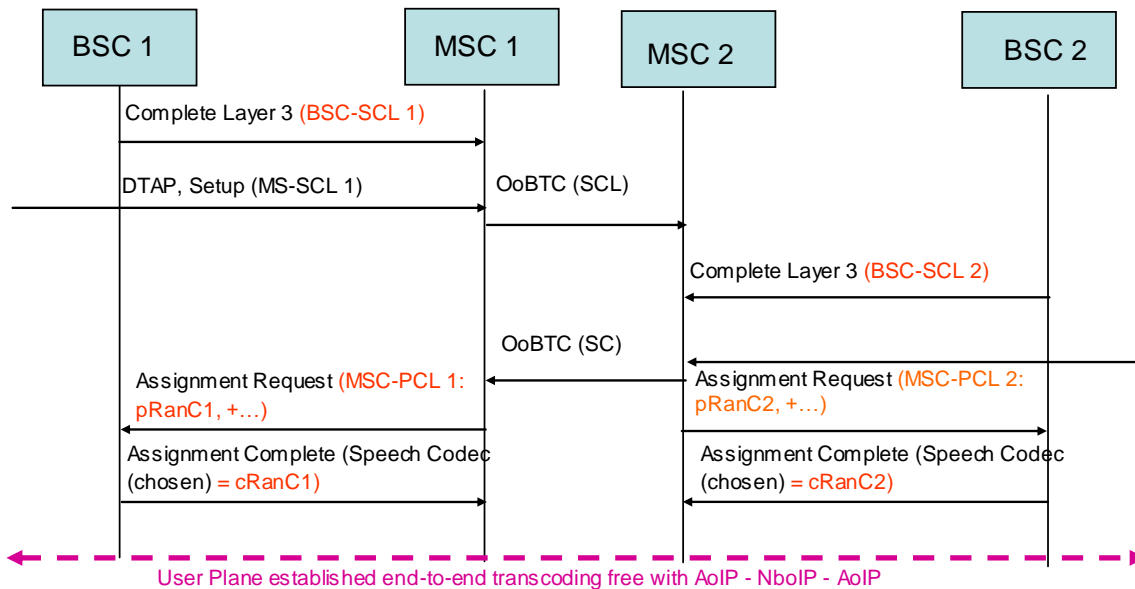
BSC 1

MSC 1

MSC 2

BSC 2

Complete Layer 3 (BSC-SCL 1)

DTAP, Setup (MS-SCL 1)

OoBTC (SCL)

Complete Layer 3 (BSC-SCL 2)

OoBTC (SC)

Assignment Request (MSC-PCL 1: pRanC1, +…)

Assignment Request (MSC-PCL 2: pRanC2, +…)

Assignment Complete (Speech Codec (chosen) = cRanC1)

Assignment Complete (Speech Codec (chosen) = cRanC2)

User Plane established end-to-end transcoding free with AoIP - NboIP - AoIP